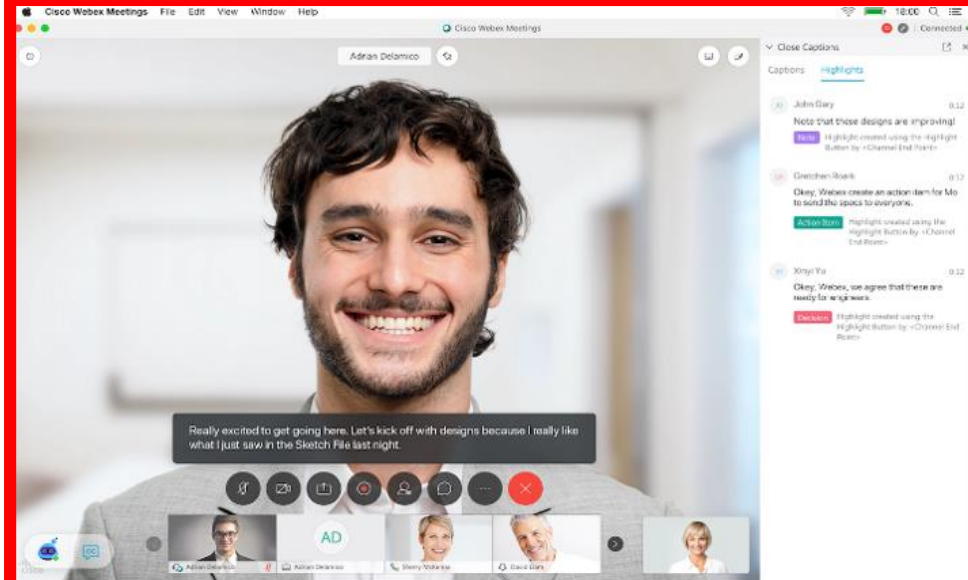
Cisco Webex Meetings File Edit View Window Help

18:00

Cisco Webex Meetings

Connected

Adrian Delamico

Close Captions

Captions Highlights

JG John Gary 0:12

Note that these designs are improving!

Note Highlight created using the Highlight Button by <Channel End Point>

GR Gretchen Roark 0:12

Okey, Webex create an action item for Mo to send the specs to everyone.

Action Item Highlight created using the Highlight Button by <Channel End Point>

XY Xinyi Yu 0:12

Okey, Webex, we agree that these are ready for engineers.

Decision Highlight created using the Highlight Button by <Channel End Point>

Really excited to get going here. Let's kick off with designs because I really like what I just saw in the Sketch File last night.

AD

Adrian Delamico

Adrian Delamico

Sherry McKenna

David Clark